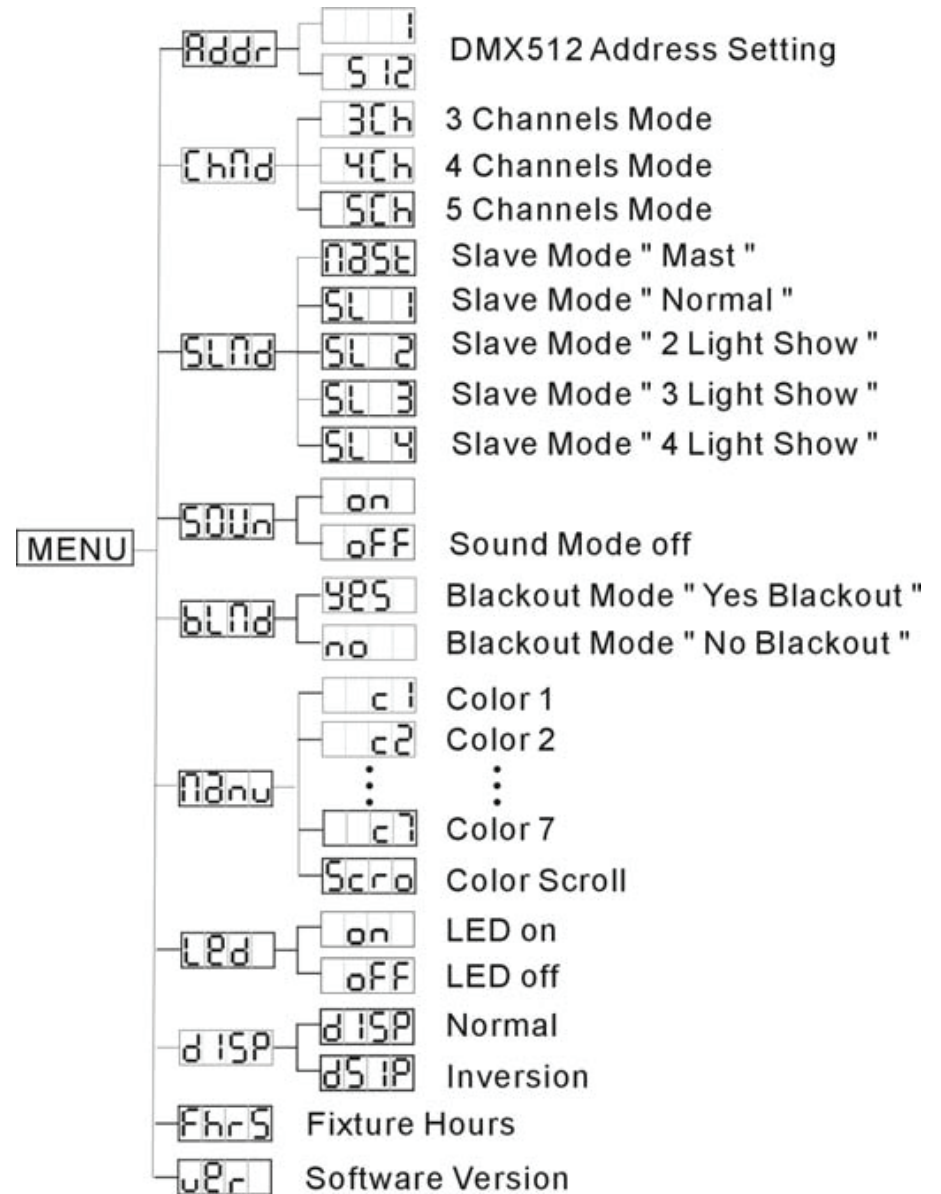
MENU

Addr
1
512
DMX512 Address Setting

ChNd
3Ch
3 Channels Mode
4Ch
4 Channels Mode
5Ch
5 Channels Mode

SLNd
NASt
Slave Mode " Mast "
SL 1
Slave Mode " Normal "
SL 2
Slave Mode " 2 Light Show "
SL 3
Slave Mode " 3 Light Show "
SL 4
Slave Mode " 4 Light Show "

SOUn
on
oFF
Sound Mode off

bLNd
YES
Blackout Mode " Yes Blackout "
no
Blackout Mode " No Blackout "

NAnu
c1
Color 1
c2
Color 2
⋮
⋮
c7
Color 7
Scro
Color Scroll

LEd
on
LED on
oFF
LED off

dISP
dISP
Normal
dSIP
Inversion

FhrS
Fixture Hours

uEr
Software Version